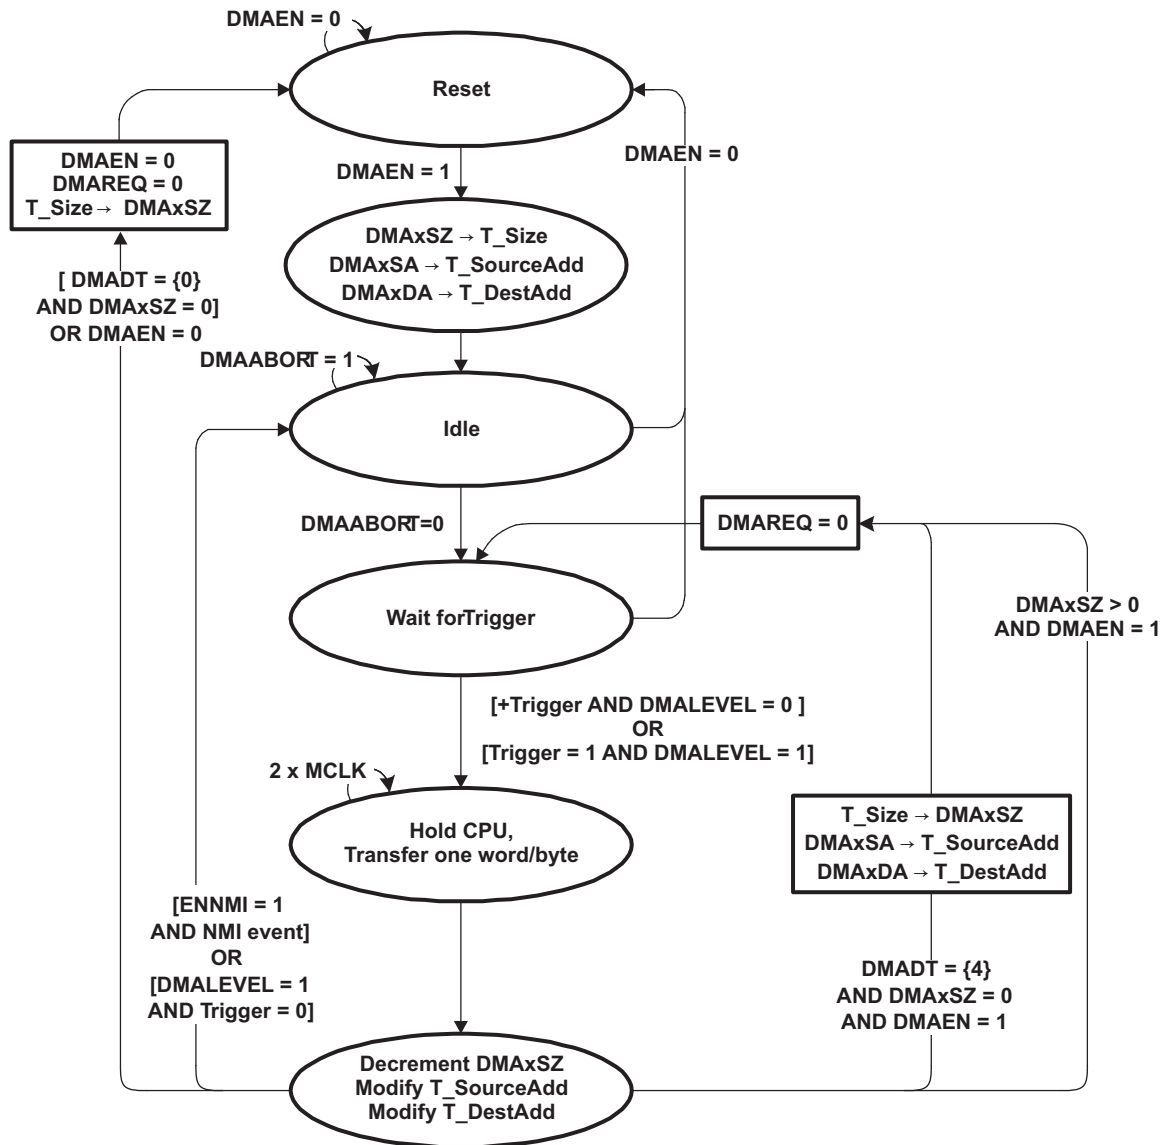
DMAEN = 0

Reset

DMAEN = 0
DMAREQ = 0
T_Size → DMAxSZ

DMAEN = 1

DMAEN = 0

DMAxSZ → T_Size
DMAxSA → T_SourceAdd
DMAxDA → T_DestAdd

[ DMADT = {0}
AND DMAxSZ = 0]
OR DMAEN = 0

DMAABORT = 1

Idle

DMAABORT=0

DMAREQ = 0

Wait forTrigger

DMAxSZ > 0
AND DMAEN = 1

[+Trigger AND DMALEVEL = 0 ]
OR
[Trigger = 1 AND DMALEVEL = 1]

2 x MCLK

Hold CPU,
Transfer one word/byte

T_Size → DMAxSZ
DMAxSA → T_SourceAdd
DMAxDA → T_DestAdd

[ENNMI = 1
AND NMI event]
OR
[DMALEVEL = 1
AND Trigger = 0]

DMADT = {4}
AND DMAxSZ = 0
AND DMAEN = 1

Decrement DMAxSZ
Modify T_SourceAdd
Modify T_DestAdd